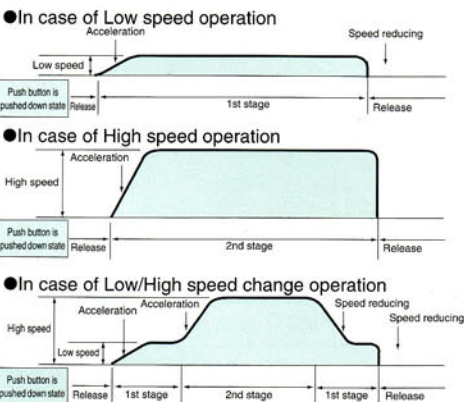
●In case of Low speed operation

Acceleration

Speed reducing

Low speed

Push button is pushed down state

Release

1st stage

Release

●In case of High speed operation

Acceleration

High speed

Push button is pushed down state

Release

2nd stage

Release

●In case of Low/High speed change operation

Acceleration

Acceleration

Speed reducing

Speed reducing

High speed

Low speed

Push button is pushed down state

Release

1st stage

2nd stage

1st stage

Release